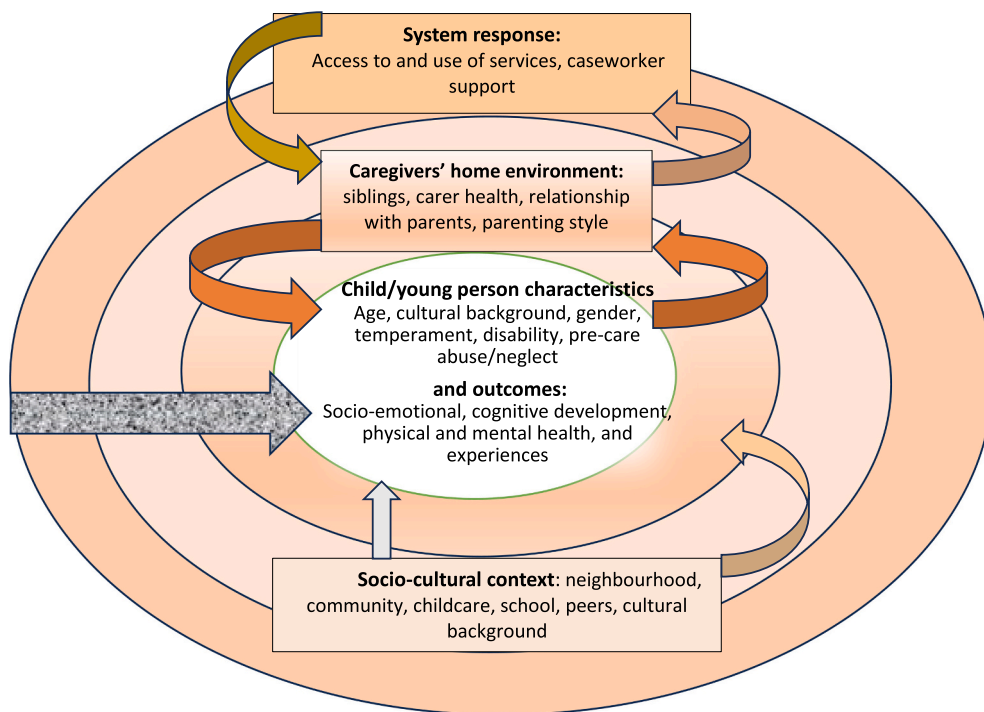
**System response:**
Access to and use of services, caseworker support

**Caregivers' home environment:**
siblings, carer health, relationship with parents, parenting style

**Child/young person characteristics**
Age, cultural background, gender, temperament, disability, pre-care abuse/neglect

**and outcomes:**
Socio-emotional, cognitive development, physical and mental health, and experiences

**Socio-cultural context**: neighbourhood, community, childcare, school, peers, cultural background